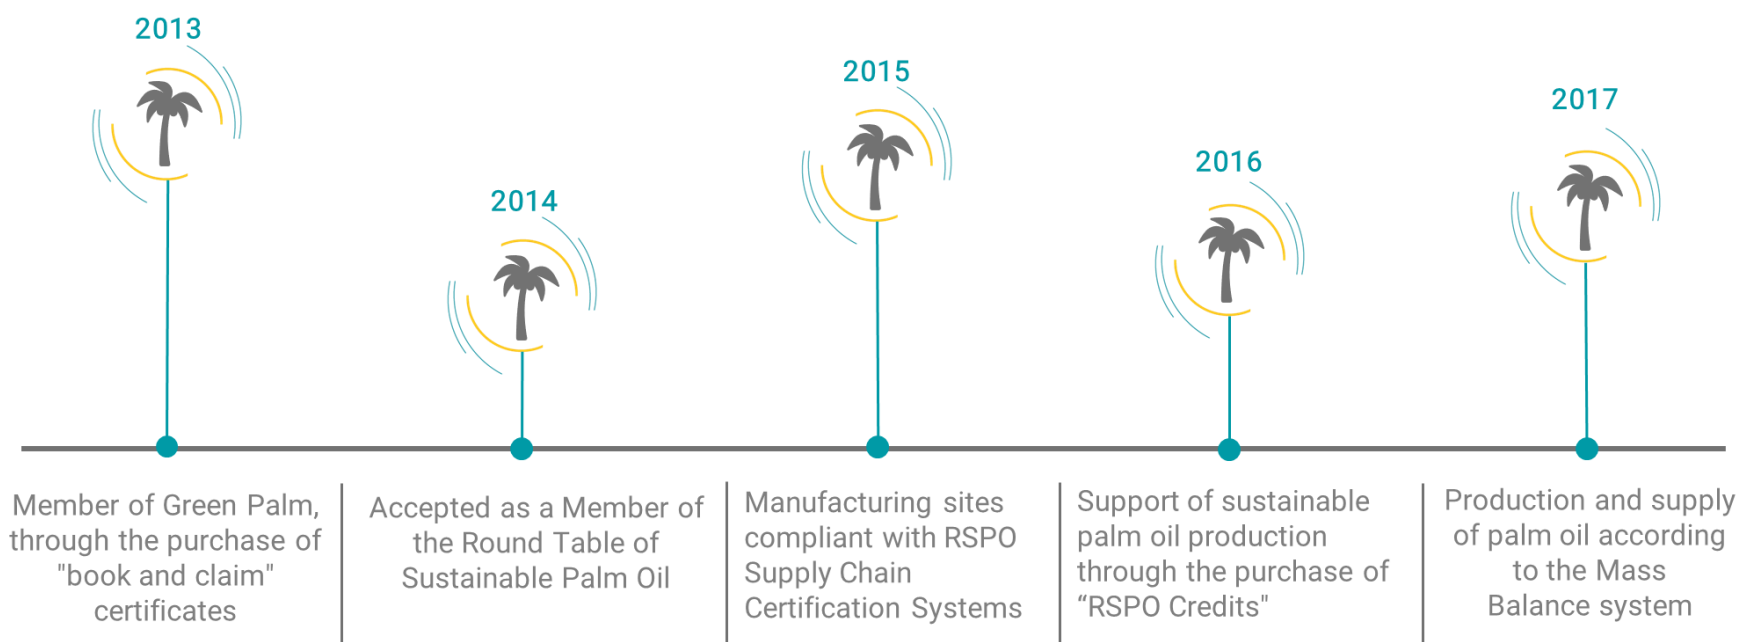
2013

2014

2015

2016

2017

Member of Green Palm, through the purchase of "book and claim" certificates

Accepted as a Member of the Round Table of Sustainable Palm Oil

Manufacturing sites compliant with RSPO Supply Chain Certification Systems

Support of sustainable palm oil production through the purchase of “RSPO Credits"

Production and supply of palm oil according to the Mass Balance system